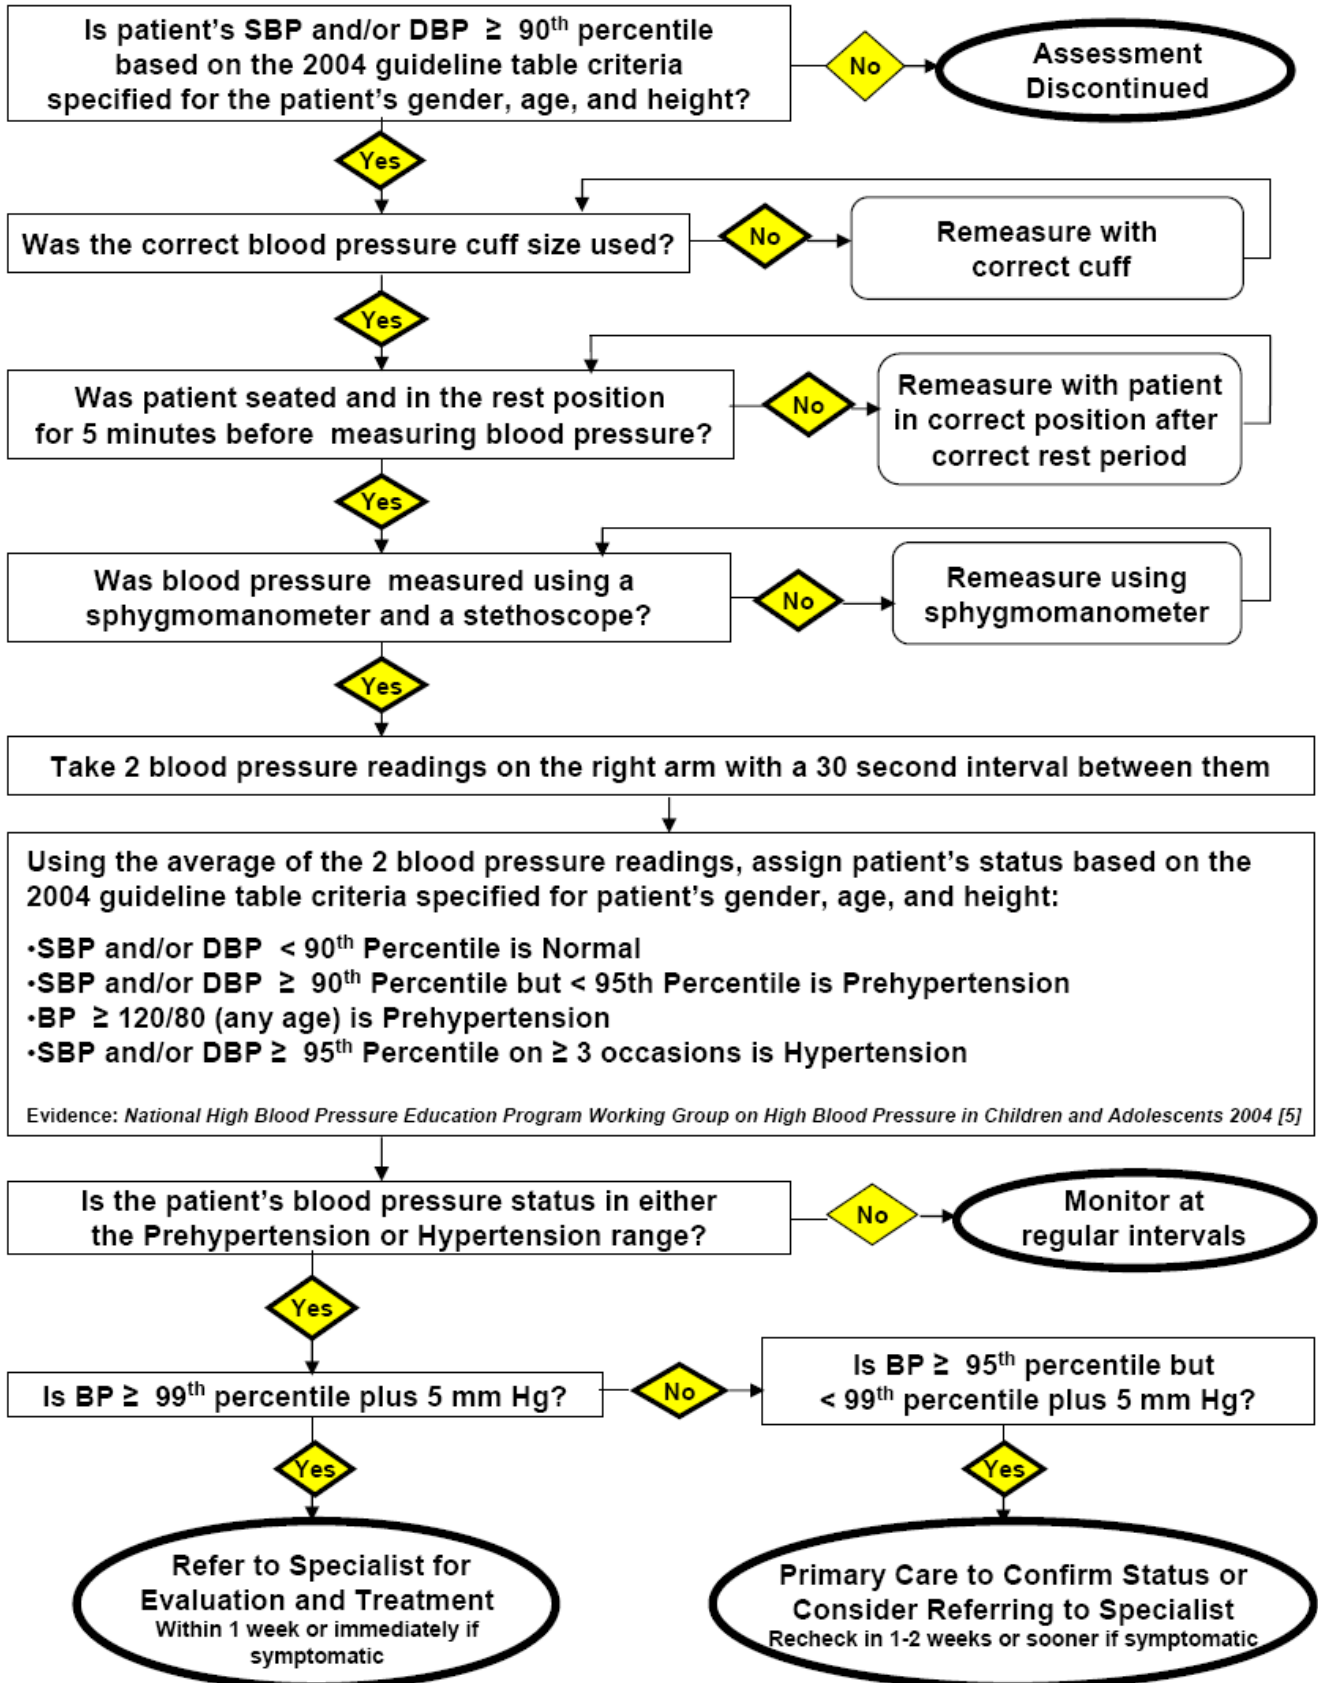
Is patient's SBP and/or DBP $\geq$ 90$^{th}$ percentile based on the 2004 guideline table criteria specified for the patient's gender, age, and height?

No

Assessment Discontinued

Yes

Was the correct blood pressure cuff size used?

No

Remeasure with correct cuff

Yes

Was patient seated and in the rest position for 5 minutes before measuring blood pressure?

No

Remeasure with patient in correct position after correct rest period

Yes

Was blood pressure measured using a sphygmomanometer and a stethoscope?

No

Remeasure using sphygmomanometer

Yes

Take 2 blood pressure readings on the right arm with a 30 second interval between them

Using the average of the 2 blood pressure readings, assign patient's status based on the 2004 guideline table criteria specified for patient's gender, age, and height:

•SBP and/or DBP < 90$^{th}$ Percentile is Normal
•SBP and/or DBP $\geq$ 90$^{th}$ Percentile but < 95th Percentile is Prehypertension
•BP $\geq$ 120/80 (any age) is Prehypertension
•SBP and/or DBP $\geq$ 95$^{th}$ Percentile on $\geq$ 3 occasions is Hypertension

Evidence: National High Blood Pressure Education Program Working Group on High Blood Pressure in Children and Adolescents 2004 [5]

Is the patient's blood pressure status in either the Prehypertension or Hypertension range?

No

Monitor at regular intervals

Yes

Is BP $\geq$ 99$^{th}$ percentile plus 5 mm Hg?

No

Is BP $\geq$ 95$^{th}$ percentile but < 99$^{th}$ percentile plus 5 mm Hg?

Yes

Yes

Refer to Specialist for Evaluation and Treatment
Within 1 week or immediately if symptomatic

Primary Care to Confirm Status or Consider Referring to Specialist
Recheck in 1-2 weeks or sooner if symptomatic